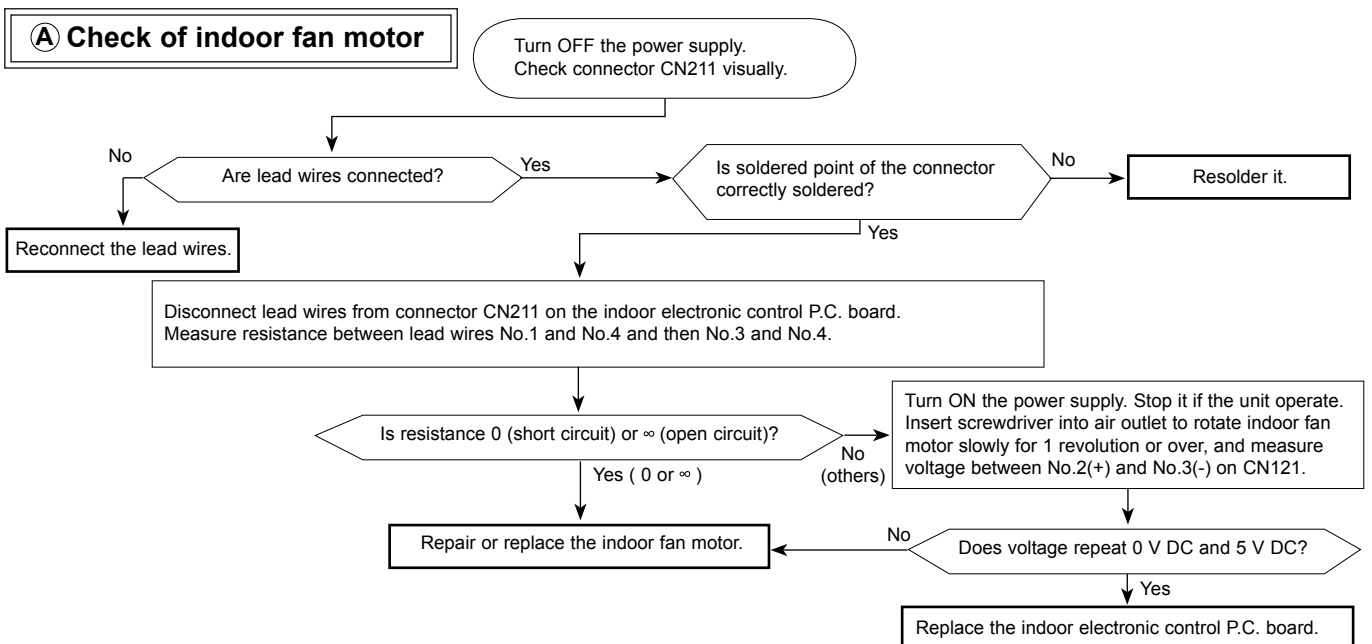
Ⓐ Check of indoor fan motor

Turn OFF the power supply. Check connector CN211 visually.

Are lead wires connected?

No

Reconnect the lead wires.

Yes

Is soldered point of the connector correctly soldered?

No

Resolder it.

Yes

Disconnect lead wires from connector CN211 on the indoor electronic control P.C. board. Measure resistance between lead wires No.1 and No.4 and then No.3 and No.4.

Is resistance 0 (short circuit) or ∞ (open circuit)?

Yes ( 0 or ∞ )

Repair or replace the indoor fan motor.

No (others)

Turn ON the power supply. Stop it if the unit operate. Insert screwdriver into air outlet to rotate indoor fan motor slowly for 1 revolution or over, and measure voltage between No.2(+) and No.3(-) on CN121.

Does voltage repeat 0 V DC and 5 V DC?

No

Yes

Replace the indoor electronic control P.C. board.